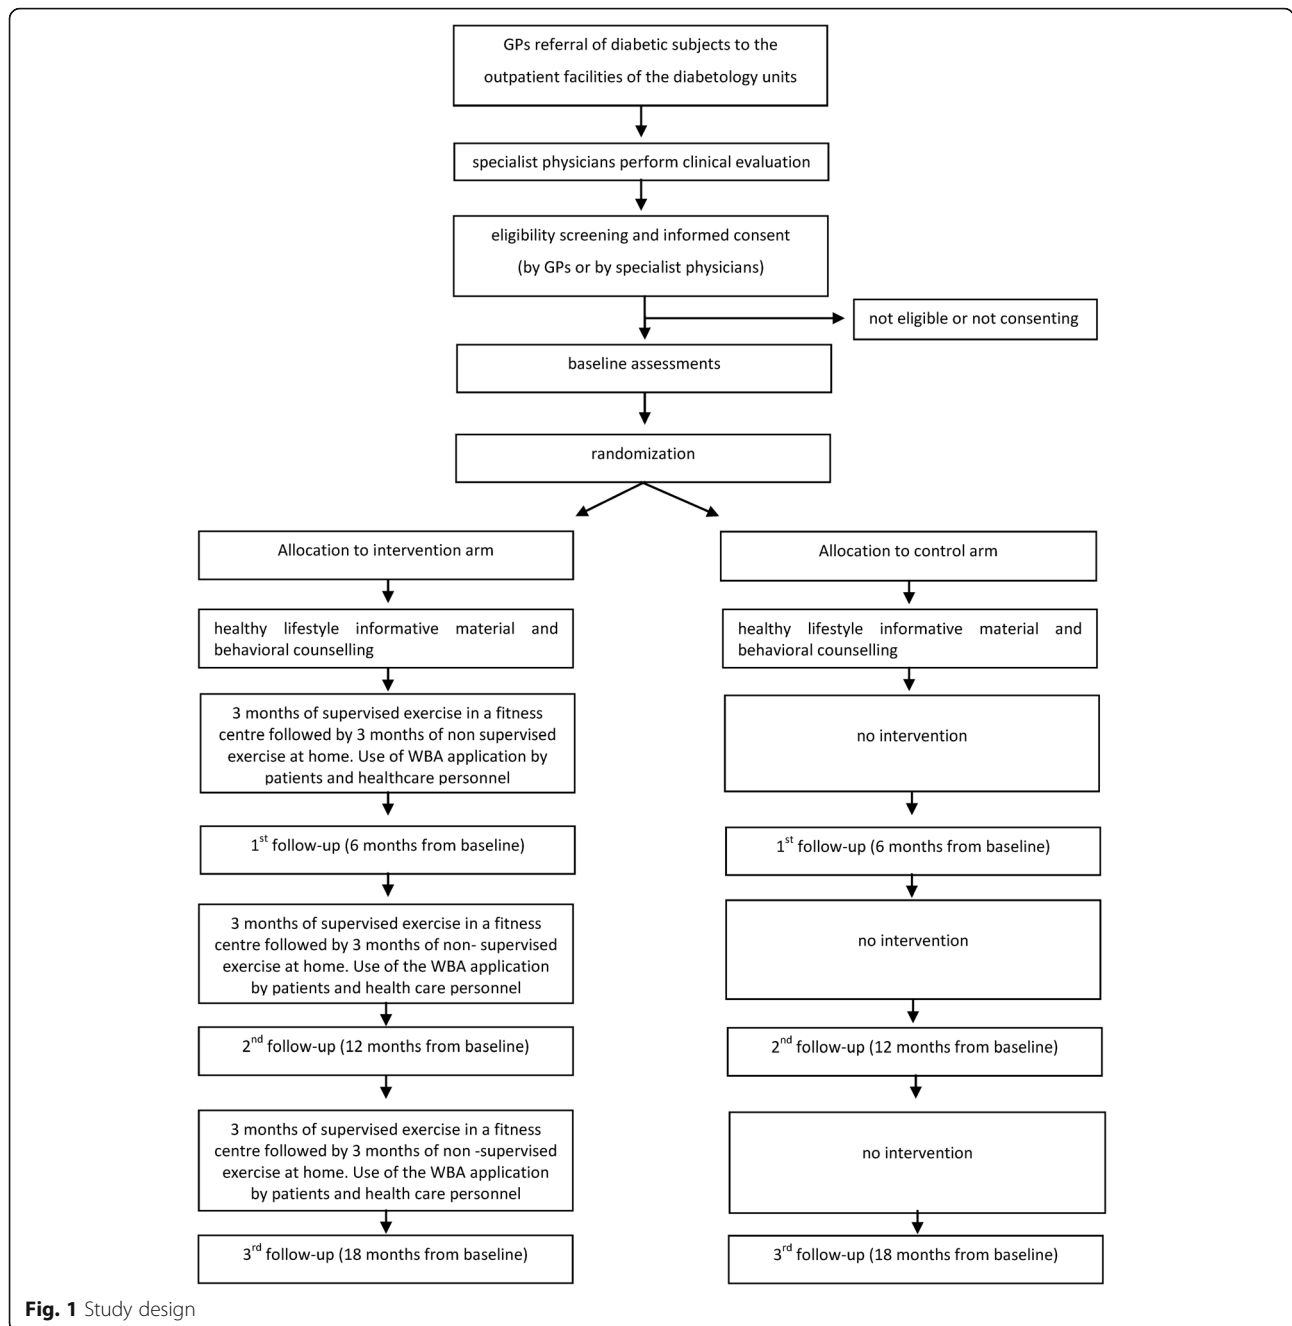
GPs referral of diabetic subjects to the outpatient facilities of the diabetology units

specialist physicians perform clinical evaluation

eligibility screening and informed consent (by GPs or by specialist physicians)

not eligible or not consenting

baseline assessments

randomization

Allocation to intervention arm

healthy lifestyle informative material and behavioral counselling

3 months of supervised exercise in a fitness centre followed by 3 months of non supervised exercise at home. Use of WBA application by patients and healthcare personnel

1$^{st}$ follow-up (6 months from baseline)

3 months of supervised exercise in a fitness centre followed by 3 months of non- supervised exercise at home. Use of the WBA application by patients and health care personnel

2$^{nd}$ follow-up (12 months from baseline)

3 months of supervised exercise in a fitness centre followed by 3 months of non -supervised exercise at home. Use of the WBA application by patients and health care personnel

3$^{rd}$ follow-up (18 months from baseline)

Allocation to control arm

healthy lifestyle informative material and behavioral counselling

no intervention

1$^{st}$ follow-up (6 months from baseline)

no intervention

2$^{nd}$ follow-up (12 months from baseline)

no intervention

3$^{rd}$ follow-up (18 months from baseline)

Fig. 1 Study design